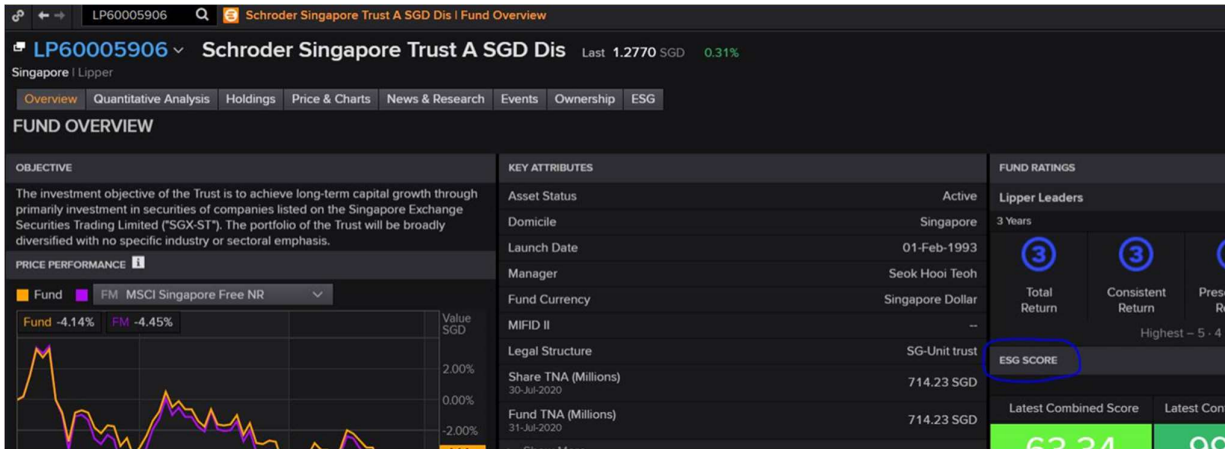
LP60005906 Schroder Singapore Trust A SGD Dis | Fund Overview

LP60005906 Schroder Singapore Trust A SGD Dis Last 1.2770 SGD 0.31%
Singapore | Lipper

Overview Quantitative Analysis Holdings Price & Charts News & Research Events Ownership ESG

FUND OVERVIEW

OBJECTIVE

The investment objective of the Trust is to achieve long-term capital growth through primarily investment in securities of companies listed on the Singapore Exchange Securities Trading Limited ("SGX-ST"). The portfolio of the Trust will be broadly diversified with no specific industry or sectoral emphasis.

PRICE PERFORMANCE

Fund FM MSCI Singapore Free NR

Fund -4.14% FM -4.45%

Value SGD
2.00%
0.00%
-2.00%

KEY ATTRIBUTES

| | |
|---|---|
| Asset Status | Active |
| Domicile | Singapore |
| Launch Date | 01-Feb-1993 |
| Manager | Seok Hooi Teoh |
| Fund Currency | Singapore Dollar |
| MIFID II | -- |
| Legal Structure | SG-Unit trust |
| Share TNA (Millions) 30-Jul-2020 | 714.23 SGD |
| Fund TNA (Millions) 31-Jul-2020 | 714.23 SGD |

FUND RATINGS

Lipper Leaders

3 Years

3 Total Return
3 Consistent Return
Prese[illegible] R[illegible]

Highest – 5 - 4 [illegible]

ESG SCORE

Latest Combined Score
Latest Con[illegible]
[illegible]